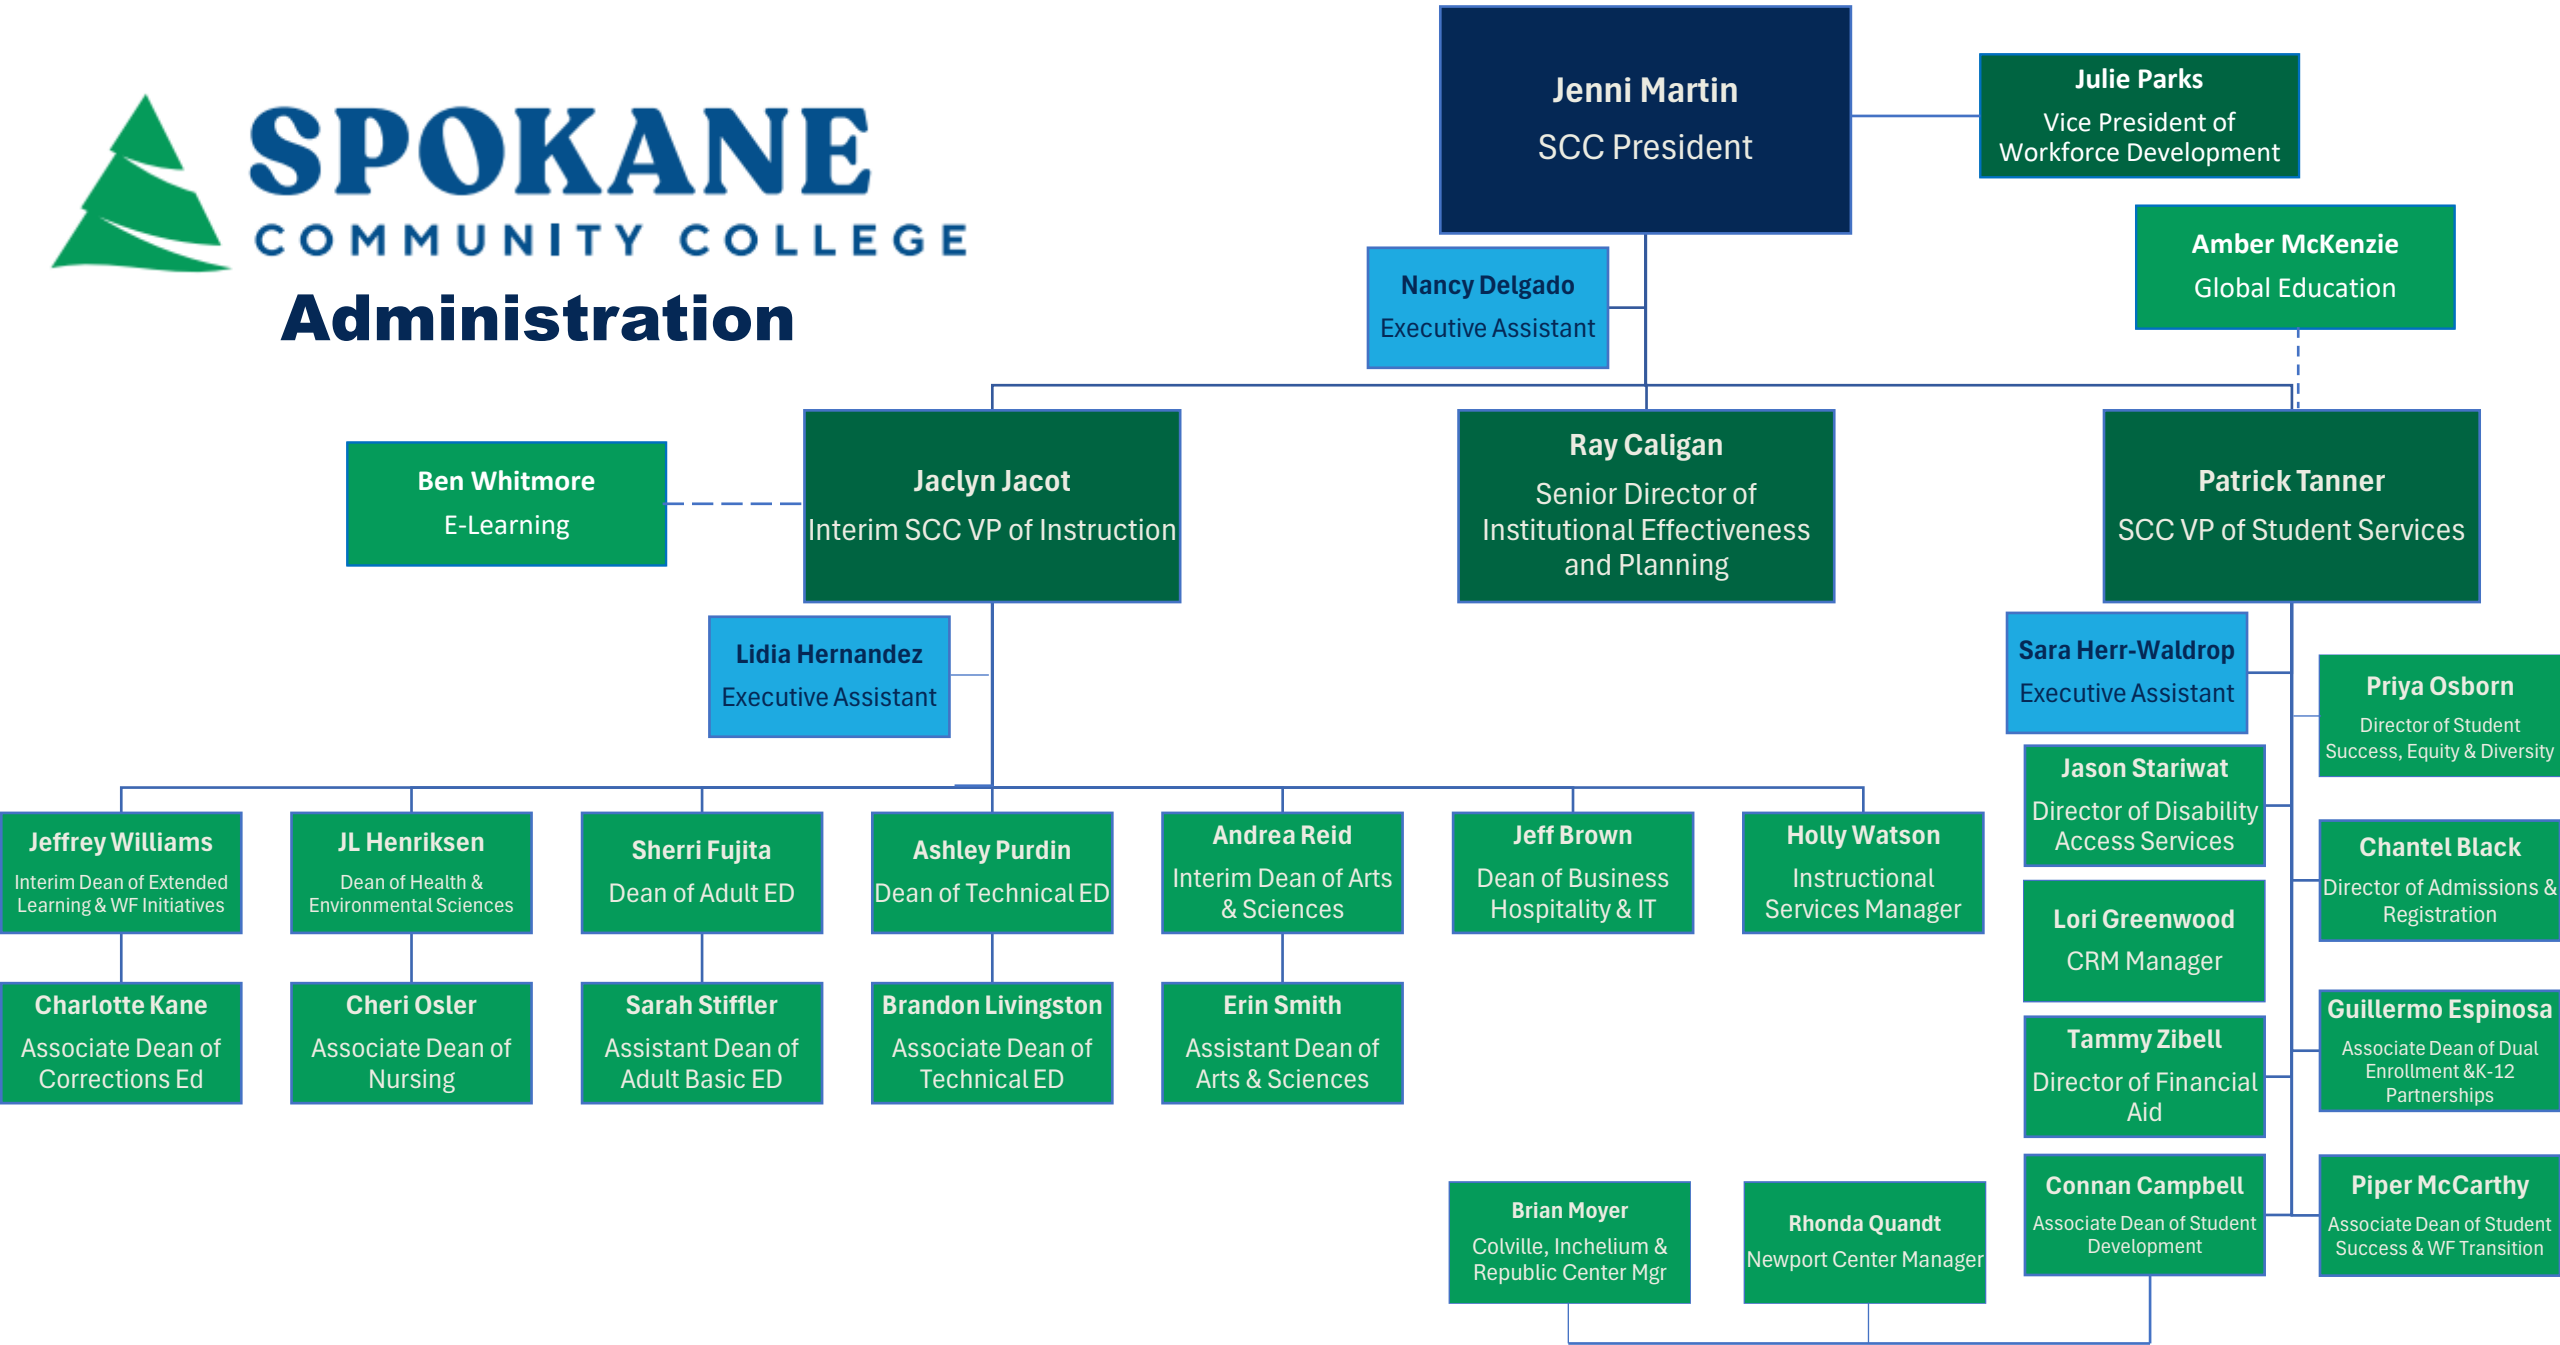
SPOKANE
COMMUNITY COLLEGE
Administration

Jenni Martin
SCC President

Julie Parks
Vice President of Workforce Development

Amber McKenzie
Global Education

Nancy Delgado
Executive Assistant

Ben Whitmore
E-Learning

Jaclyn Jacot
Interim SCC VP of Instruction

Ray Caligan
Senior Director of Institutional Effectiveness and Planning

Patrick Tanner
SCC VP of Student Services

Lidia Hernandez
Executive Assistant

Sara Herr-Waldrop
Executive Assistant

Priya Osborn
Director of Student Success, Equity & Diversity

Jason Stariwat
Director of Disability Access Services

Chantel Black
Director of Admissions & Registration

Lori Greenwood
CRM Manager

Guillermo Espinosa
Associate Dean of Dual Enrollment &K-12 Partnerships

Tammy Zibell
Director of Financial Aid

Connan Campbell
Associate Dean of Student Development

Piper McCarthy
Associate Dean of Student Success & WF Transition

Jeffrey Williams
Interim Dean of Extended Learning & WF Initiatives

JL Henriksen
Dean of Health & Environmental Sciences

Sherri Fujita
Dean of Adult ED

Ashley Purdin
Dean of Technical ED

Andrea Reid
Interim Dean of Arts & Sciences

Jeff Brown
Dean of Business Hospitality & IT

Holly Watson
Instructional Services Manager

Charlotte Kane
Associate Dean of Corrections Ed

Cheri Osler
Associate Dean of Nursing

Sarah Stiffler
Assistant Dean of Adult Basic ED

Brandon Livingston
Associate Dean of Technical ED

Erin Smith
Assistant Dean of Arts & Sciences

Brian Moyer
Colville, Inchelium & Republic Center Mgr

Rhonda Quandt
Newport Center Manager